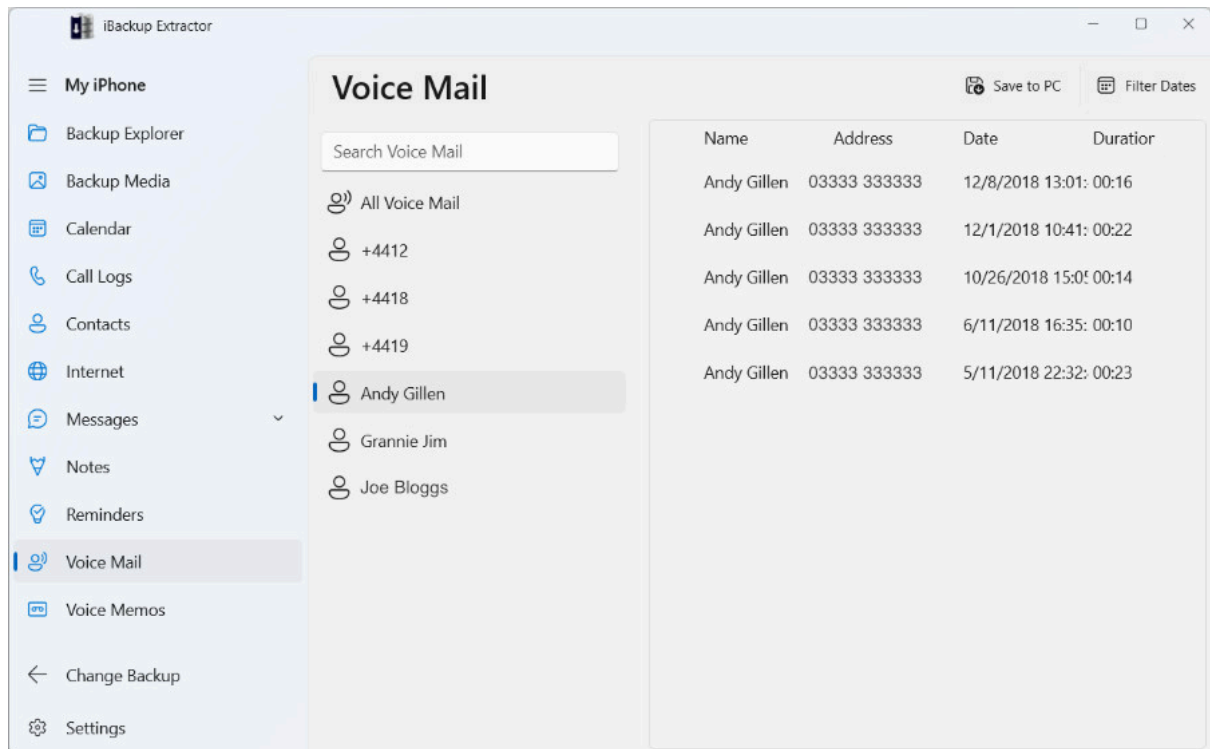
iBackup Extractor

My iPhone
Backup Explorer
Backup Media
Calendar
Call Logs
Contacts
Internet
Messages
Notes
Reminders
Voice Mail
Voice Memos
Change Backup
Settings

Voice Mail

Save to PC
Filter Dates

Search Voice Mail

All Voice Mail
+4412
+4418
+4419
Andy Gillen
Grannie Jim
Joe Bloggs

| Name | Address | Date | Duratior |
|---|---|---|---|
| Andy Gillen | 03333 333333 | 12/8/2018 13:01: | 00:16 |
| Andy Gillen | 03333 333333 | 12/1/2018 10:41: | 00:22 |
| Andy Gillen | 03333 333333 | 10/26/2018 15:0! | 00:14 |
| Andy Gillen | 03333 333333 | 6/11/2018 16:35: | 00:10 |
| Andy Gillen | 03333 333333 | 5/11/2018 22:32: | 00:23 |